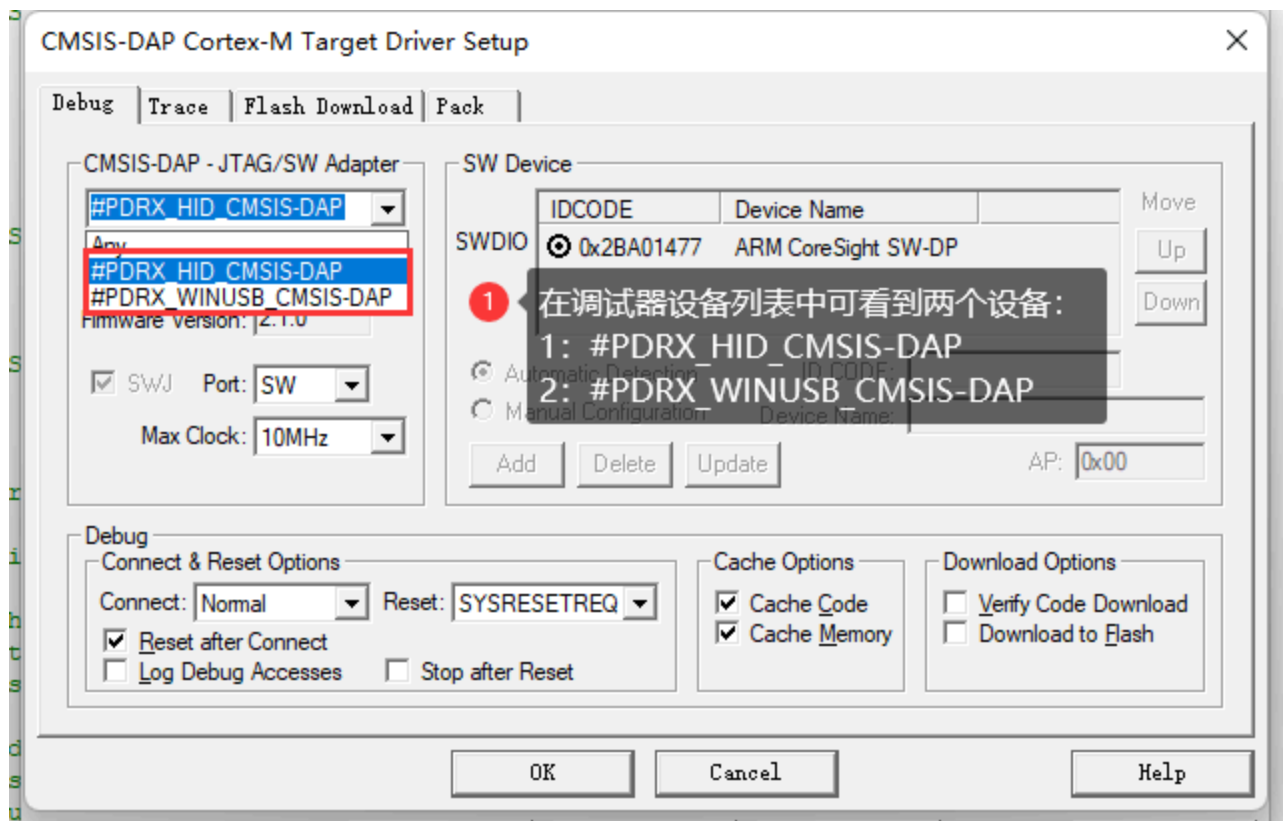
CMSIS-DAP Cortex-M Target Driver Setup

Debug | Trace | Flash Download | Pack

CMSIS-DAP - JTAG/SW Adapter
#PDRX_HID_CMSIS-DAP
Any
#PDRX_HID_CMSIS-DAP
#PDRX_WINUSB_CMSIS-DAP
Firmware Version: 2.1.0

SWJ Port: SW
Max Clock: 10MHz

SW Device
| IDCODE | Device Name |
|---|---|
| 0x2BA01477 | ARM CoreSight SW-DP |

SWDIO
Move
Up
Down

1
在调试器设备列表中可看到两个设备:
1: #PDRX_HID_CMSIS-DAP
2: #PDRX_WINUSB_CMSIS-DAP

Automatic Detection
Manual Configuration
ID CODE:
Device Name:
Add Delete Update
AP: 0x00

Debug
Connect & Reset Options
Connect: Normal
Reset: SYSRESETREQ
Reset after Connect
Log Debug Accesses
Stop after Reset

Cache Options
Cache Code
Cache Memory

Download Options
Verify Code Download
Download to Flash

OK Cancel Help